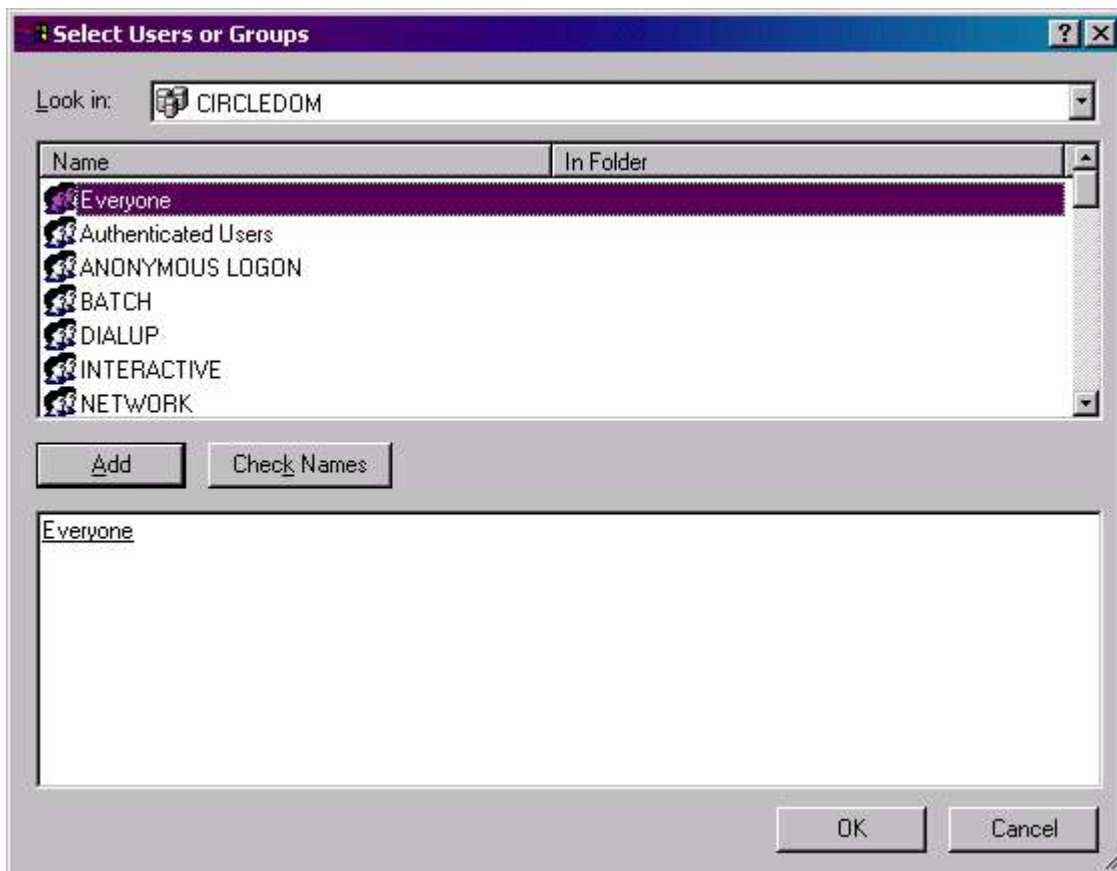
Select Users or Groups

?

Look in: CIRCLEDOM

| Name | In Folder |
|---|---|
| Everyone | |
| Authenticated Users | |
| ANONYMOUS LOGON | |
| BATCH | |
| DIALUP | |
| INTERACTIVE | |
| NETWORK | |

Add

Check Names

Everyone

OK

Cancel